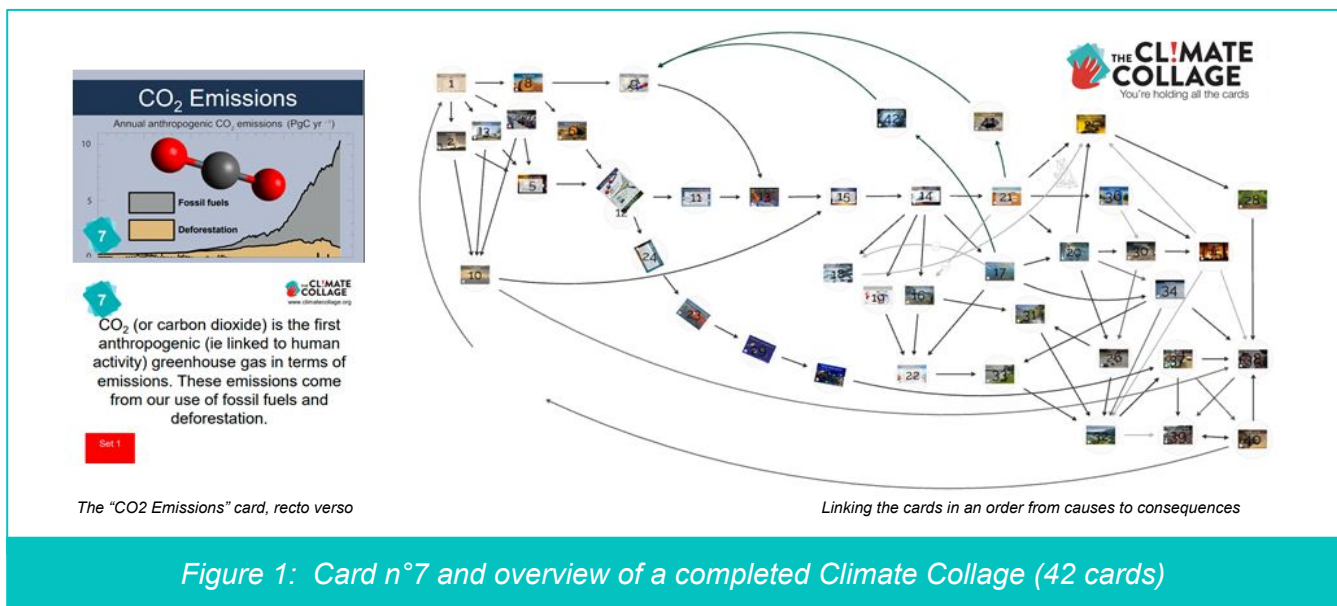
$CO_2$ Emissions

Annual anthropogenic $CO_2$ emissions (PgC yr⁻¹)

10

5

Fossil fuels

Deforestation

7

7

THE CL!MATE COLLAGE
www.climatecollage.org

$CO_2$ (or carbon dioxide) is the first anthropogenic (ie linked to human activity) greenhouse gas in terms of emissions. These emissions come from our use of fossil fuels and deforestation.

Set 1

THE CL!MATE COLLAGE
You're holding all the cards

1
8
9
13
5
12
11
13
15
14
21
42
41
25
30
28
10
24
18
17
29
30
19
16
34
31
23
26
37
38
22
32
35
39
40

The "CO2 Emissions" card, recto verso

Linking the cards in an order from causes to consequences

Figure 1: Card n°7 and overview of a completed Climate Collage (42 cards)